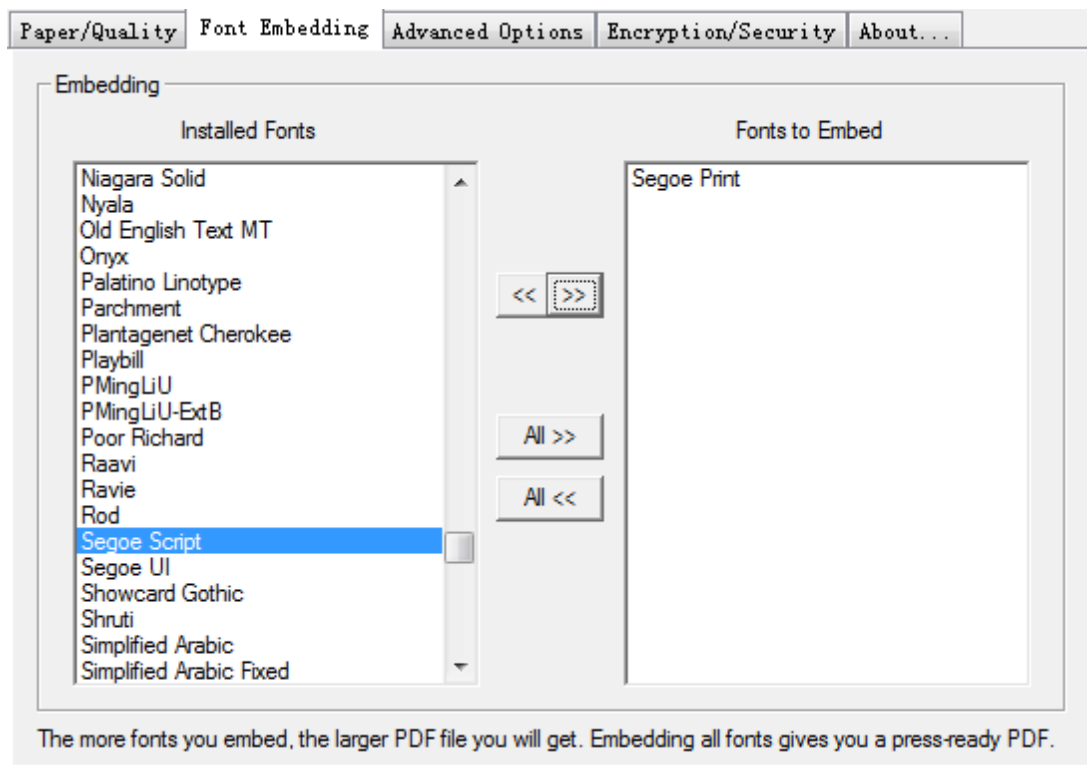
Paper/Quality | Font Embedding | Advanced Options | Encryption/Security | About...

Embedding

Installed Fonts

Niagara Solid
Nyala
Old English Text MT
Onyx
Palatino Linotype
Parchment
Plantagenet Cherokee
Playbill
PMingLiU
PMingLiU-ExtB
Poor Richard
Raavi
Ravie
Rod
Segoe Script
Segoe UI
Showcard Gothic
Shruti
Simplified Arabic
Simplified Arabic Fixed

<<
>>

All >>

All <<

Fonts to Embed

Segoe Print

The more fonts you embed, the larger PDF file you will get. Embedding all fonts gives you a press-ready PDF.